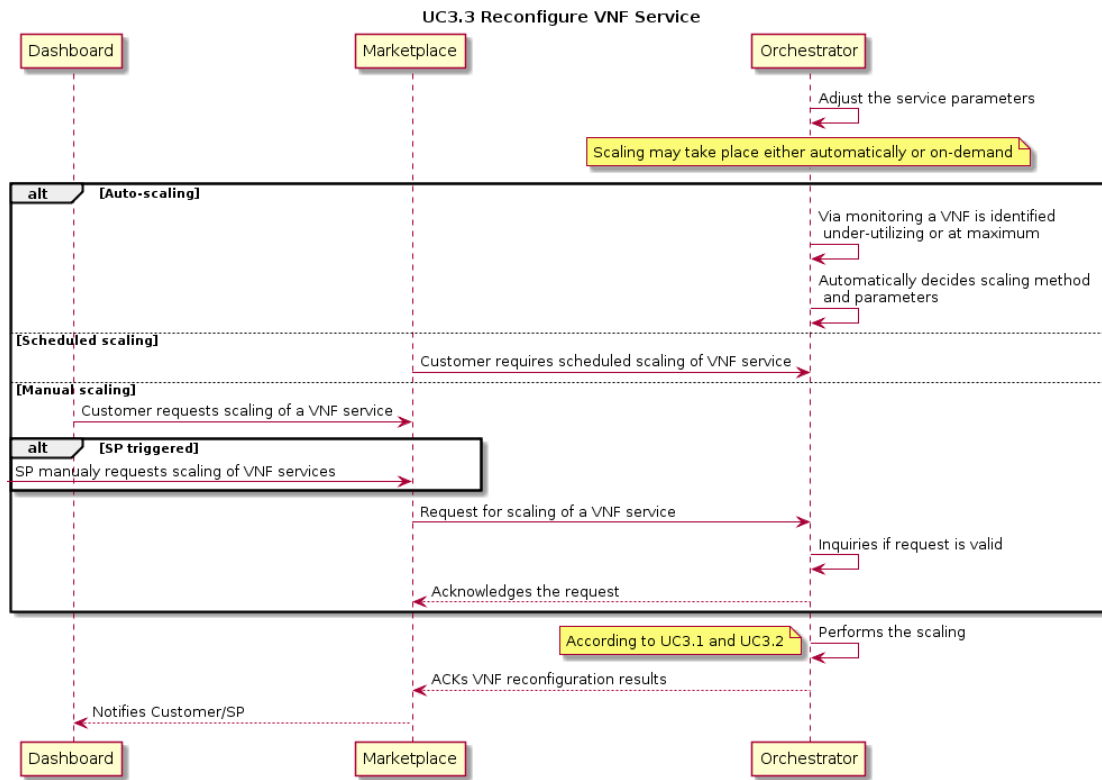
UC3.3 Reconfigure VNF Service

Dashboard

Marketplace

Orchestrator

Adjust the service parameters

Scaling may take place either automatically or on-demand

alt [Auto-scaling]

Via monitoring a VNF is identified under-utilizing or at maximum

Automatically decides scaling method and parameters

[Scheduled scaling]

Customer requires scheduled scaling of VNF service

[Manual scaling]

Customer requests scaling of a VNF service

alt [SP triggered]

SP manualy requests scaling of VNF services

Request for scaling of a VNF service

Inquiries if request is valid

Acknowledges the request

Performs the scaling

According to UC3.1 and UC3.2

ACKs VNF reconfiguration results

Notifies Customer/SP

Dashboard

Marketplace

Orchestrator